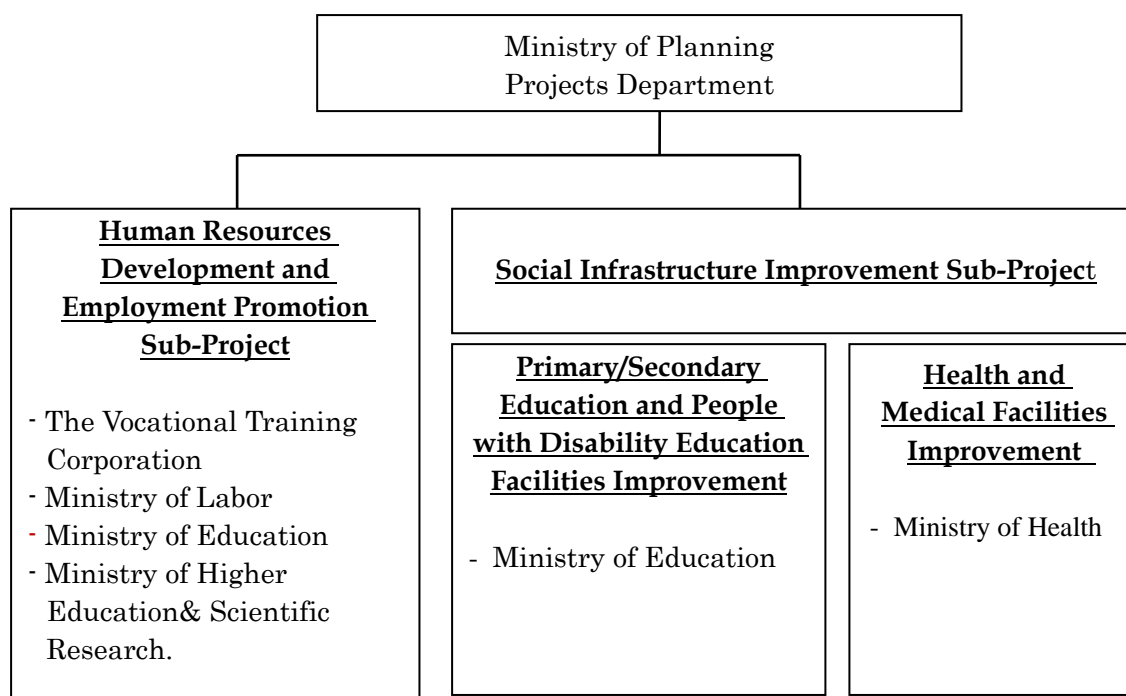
Ministry of Planning
Projects Department

Human Resources Development and Employment Promotion Sub-Project

- The Vocational Training Corporation
- Ministry of Labor
- Ministry of Education
- Ministry of Higher Education& Scientific Research.

Social Infrastructure Improvement Sub-Project

Primary/Secondary Education and People with Disability Education Facilities Improvement

- Ministry of Education

Health and Medical Facilities Improvement

- Ministry of Health